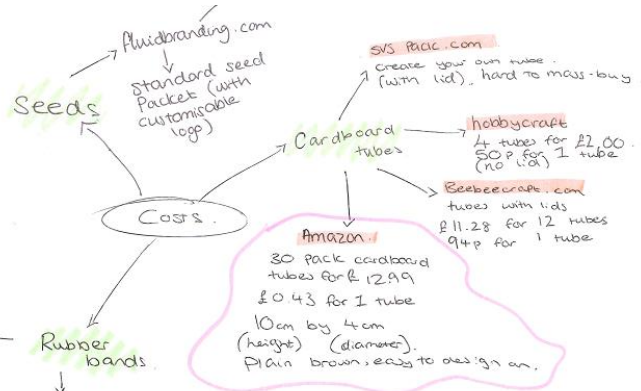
Fluidbranding.com

standard seed Packet (with customisable logo)

Seeds

SVS Pack.com
create your own tube. (with lid), hard to mass-buy

hobbycraft
4 tubes for £2.00
50p for 1 tube
(no lid)

Cardboard tubes

Beebeecraft.com
tubes with lids
£11.28 for 12 tubes
94p for 1 tube

Costs.

Amazon.
30 pack cardboard tubes for £12.99
£0.43 for 1 tube
10cm by 4cm
(height) (diameter).
Plain brown, easy to design on.

Rubber bands